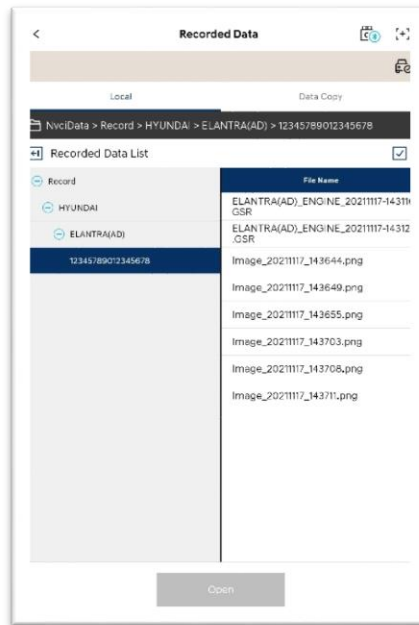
<

Recorded Data

Local

Data Copy

NvciData > Record > HYUNDAI > ELANTRA(AD) > 12345789012345678

Recorded Data List

Record

HYUNDAI

ELANTRA(AD)

12345789012345678

File Name

ELANTRA(AD)_ENGINE_20211117-14311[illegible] GSR

ELANTRA(AD)_ENGINE_20211117-14312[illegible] .CSR

Image_20211117_143644.png

Image_20211117_143649.png

Image_20211117_143655.png

Image_20211117_143703.png

Image_20211117_143708.png

Image_20211117_143711.png

Open